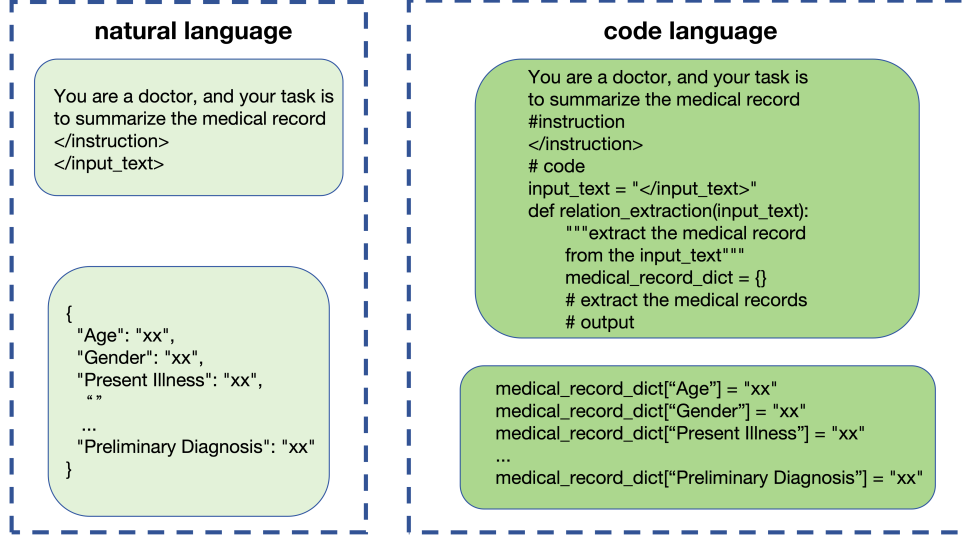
natural language

You are a doctor, and your task is to summarize the medical record
</instruction>
</input_text>

{
"Age": "xx",
"Gender": "xx",
"Present Illness": "xx",
“”
...
"Preliminary Diagnosis": "xx"
}

code language

You are a doctor, and your task is
to summarize the medical record
#instruction
</instruction>
# code
input_text = "</input_text>"
def relation_extraction(input_text):
"""extract the medical record
from the input_text"""
medical_record_dict = {}
# extract the medical records
# output

medical_record_dict[“Age”] = "xx"
medical_record_dict[“Gender”] = "xx"
medical_record_dict[“Present Illness”] = "xx"
...
medical_record_dict[“Preliminary Diagnosis”] = "xx"